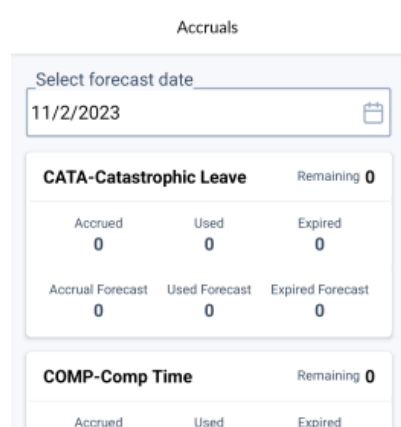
Accruals

Select forecast date
11/2/2023

CATA-Catastrophic Leave
Remaining 0

| Accrued | Used | Expired |
|---|---|---|
| 0 | 0 | 0 |
| Accrual Forecast | Used Forecast | Expired Forecast |
| 0 | 0 | 0 |

COMP-Comp Time
Remaining 0

Accrued
Used
Expired